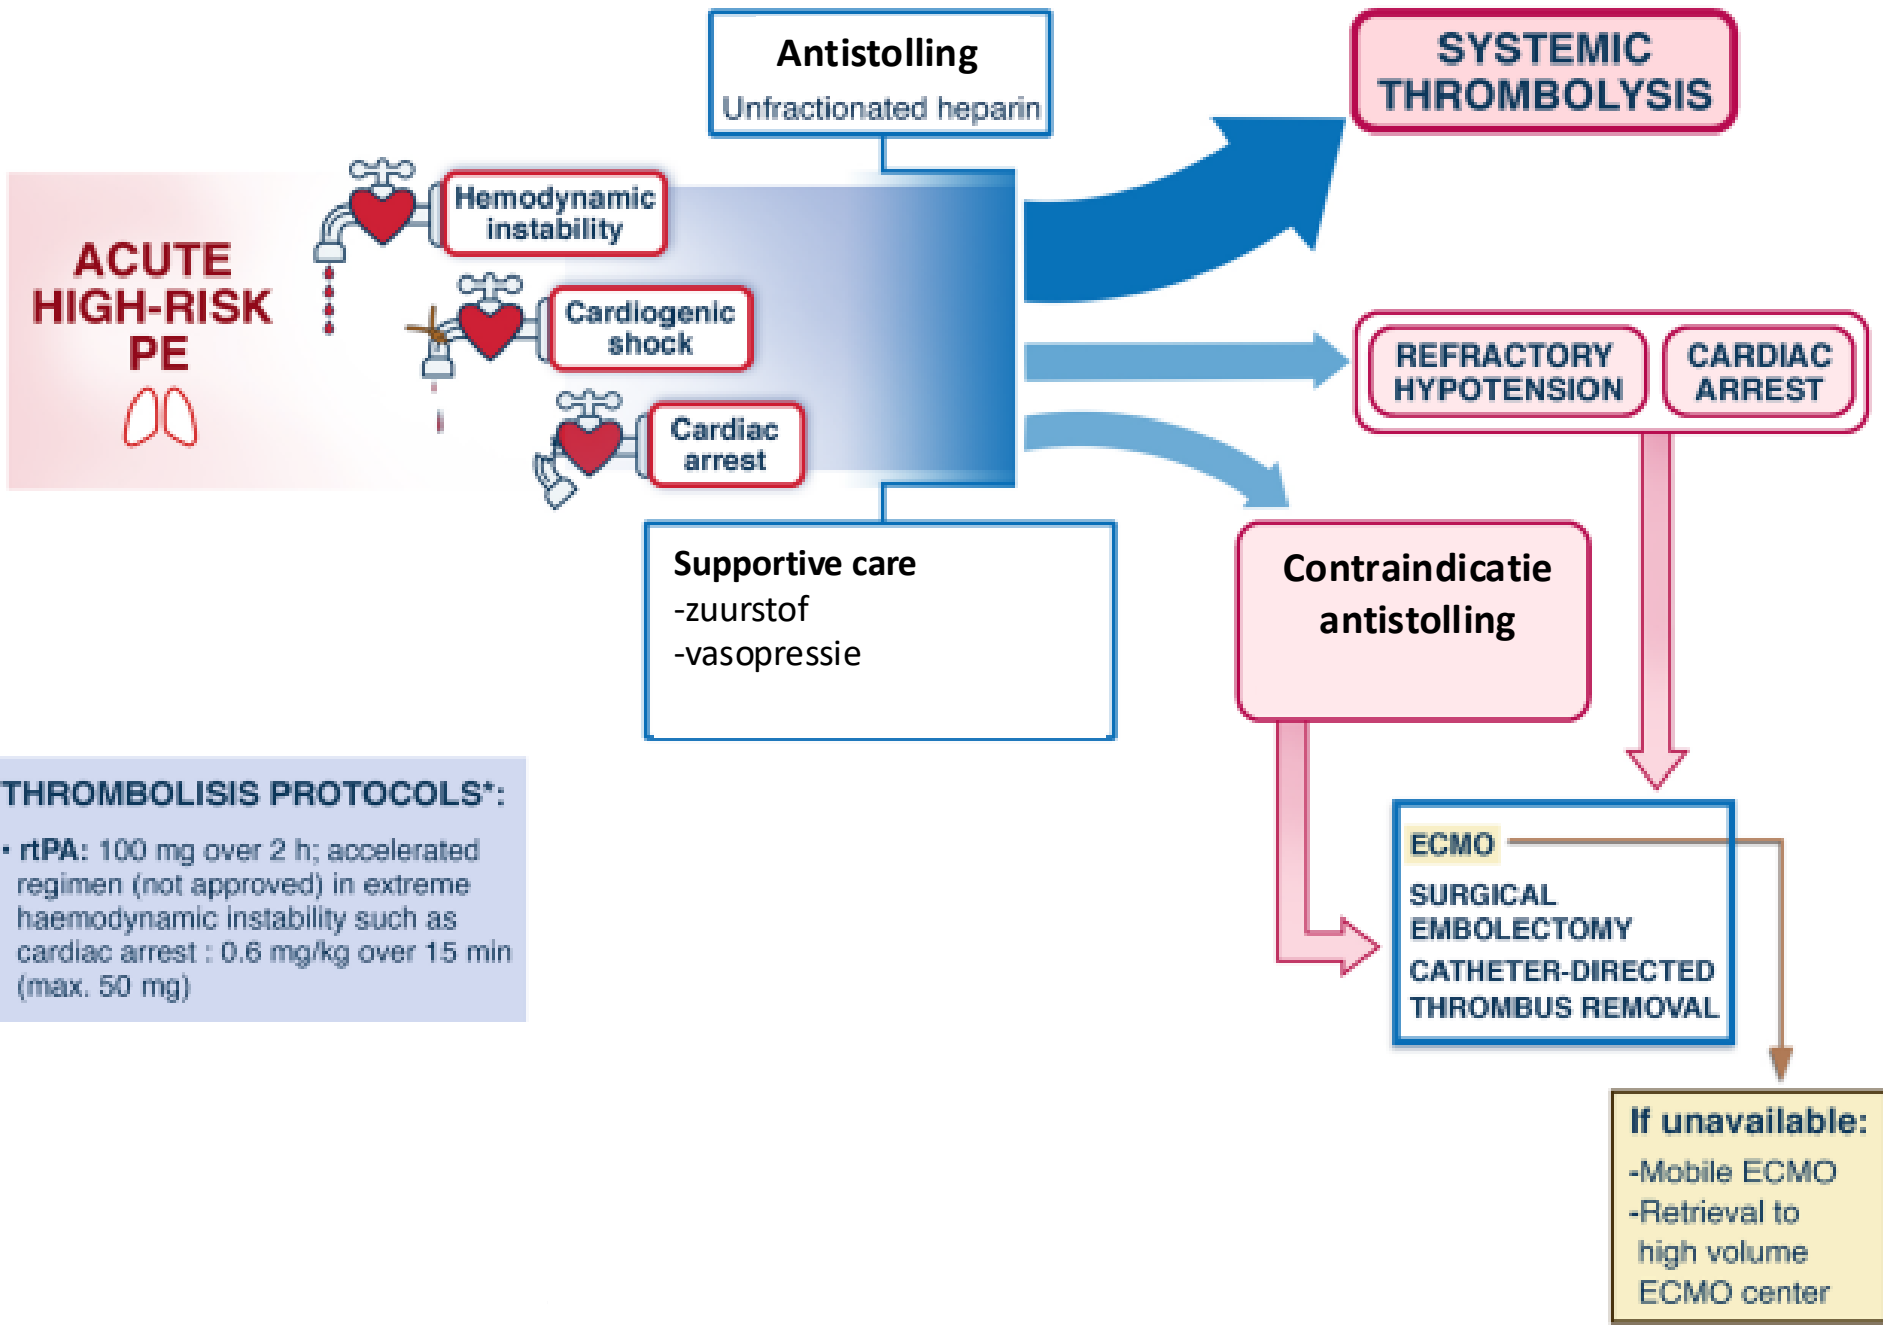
Antistolling
Unfractionated heparin

SYSTEMIC THROMBOLYSIS

ACUTE HIGH-RISK PE

Hemodynamic instability

Cardiogenic shock

Cardiac arrest

REFRACTORY HYPOTENSION

CARDIAC ARREST

Supportive care
-zuurstof
-vasopressie

Contraindicatie antistolling

THROMBOLISIS PROTOCOLS*:
• rtPA: 100 mg over 2 h; accelerated regimen (not approved) in extreme haemodynamic instability such as cardiac arrest : 0.6 mg/kg over 15 min (max. 50 mg)

ECMO
SURGICAL EMBOLECTOMY
CATHETER-DIRECTED THROMBUS REMOVAL

If unavailable:
-Mobile ECMO
-Retrieval to high volume ECMO center